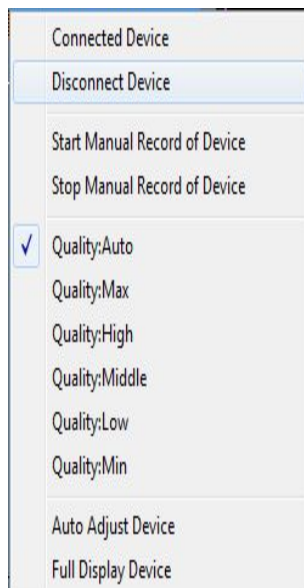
Connected Device
Disconnect Device

Start Manual Record of Device
Stop Manual Record of Device

✓ Quality:Auto
Quality:Max
Quality:High
Quality:Middle
Quality:Low
Quality:Min

Auto Adjust Device
Full Display Device